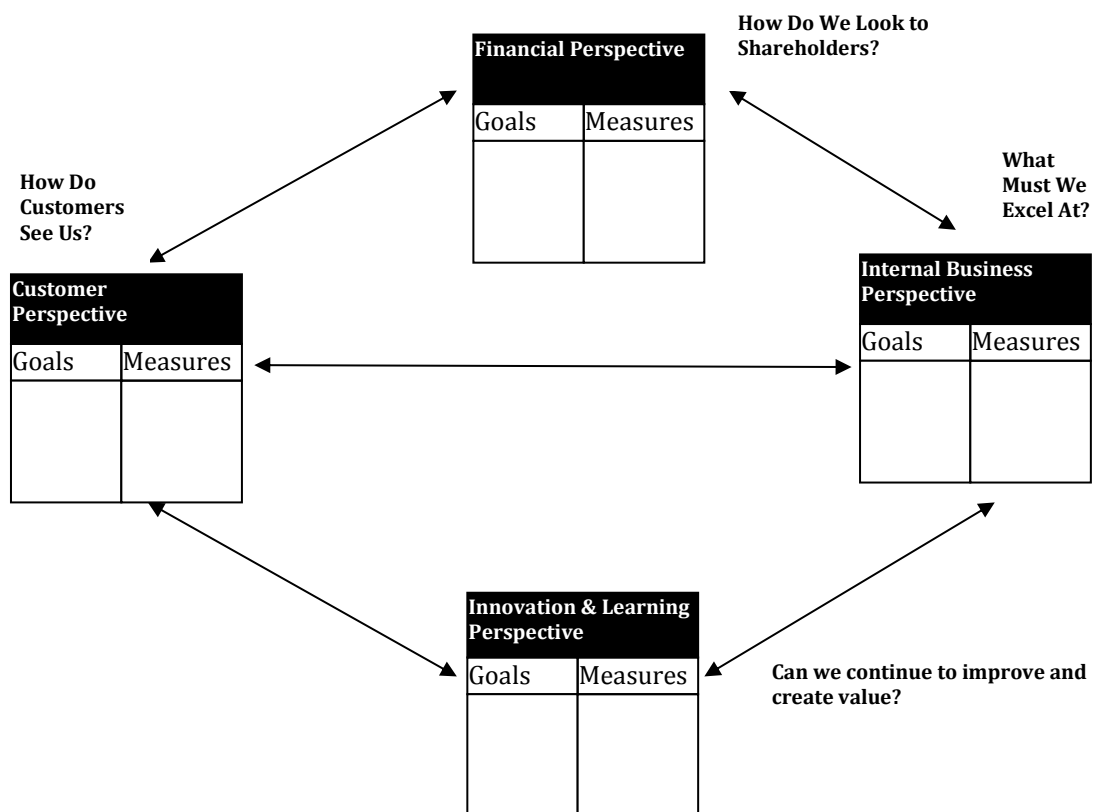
How Do We Look to Shareholders?

Financial Perspective

| Goals | Measures |
|---|---|
| | |

How Do Customers See Us?

What Must We Excel At?

Customer Perspective

| Goals | Measures |
|---|---|
| | |

Internal Business Perspective

| Goals | Measures |
|---|---|
| | |

Innovation & Learning Perspective

| Goals | Measures |
|---|---|
| | |

Can we continue to improve and create value?